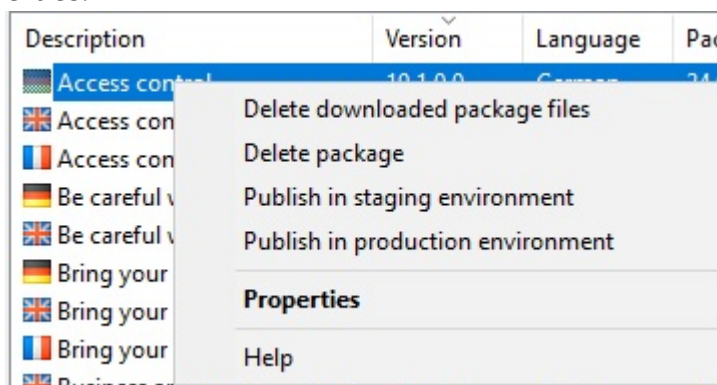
| Description | Version | Language | Pa |
|---|---|---|---|
| Access control | 10.1.0.0 | German | 24 |
| Access con | | | |
| Access con | | | |
| Be careful v | | | |
| Be careful v | | | |
| Bring your | | | |
| Bring your | | | |
| Bring your | | | |

Delete downloaded package files
Delete package
Publish in staging environment
Publish in production environment
**Properties**
Help